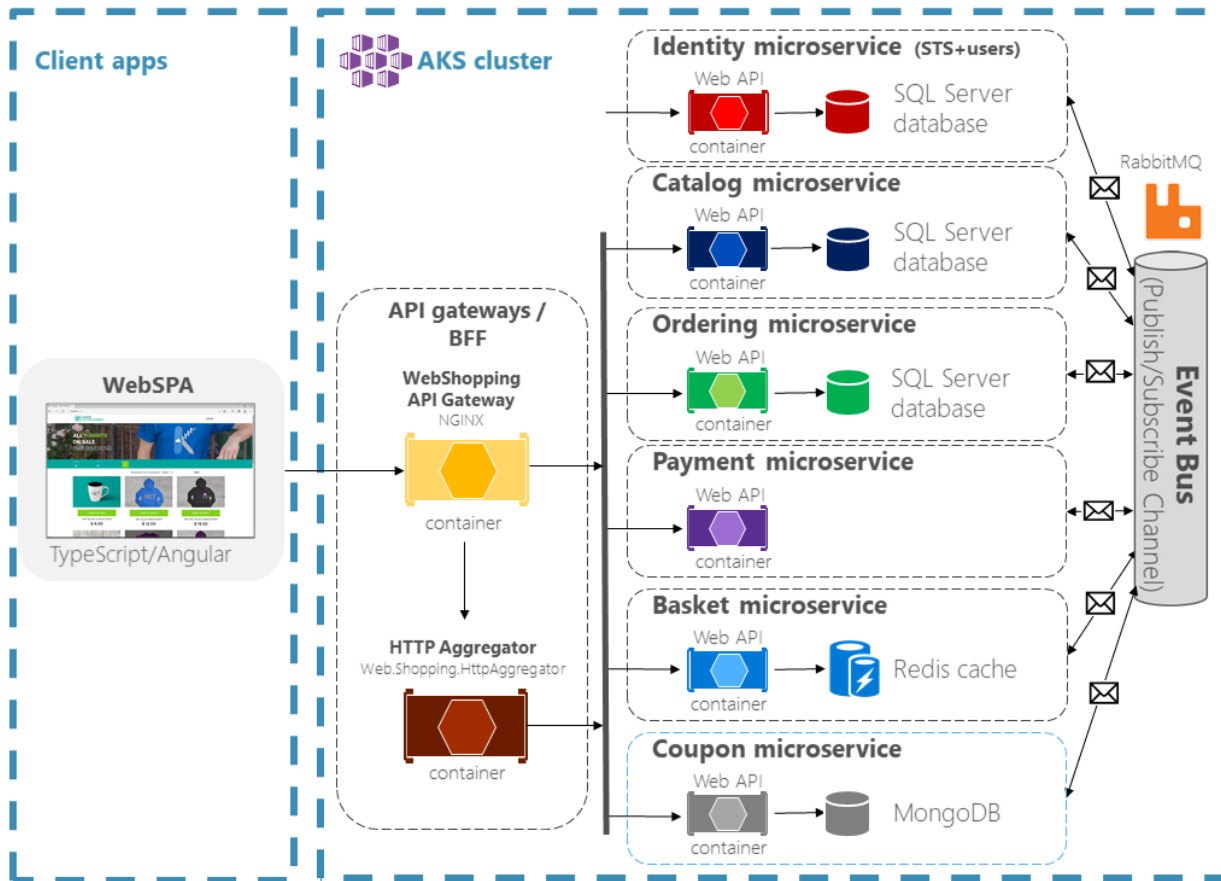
Client apps

AKS cluster

WebSPA

ALL T-SHIRTS ON SALE

TypeScript/Angular

API gateways / BFF

WebShopping API Gateway
NGINX

container

HTTP Aggregator
Web.Shopping.HttpAggregator

container

Identity microservice (STS+users)
Web API
container
SQL Server database

Catalog microservice
Web API
container
SQL Server database

Ordering microservice
Web API
container
SQL Server database

Payment microservice
Web API
container

Basket microservice
Web API
container
Redis cache

Coupon microservice
Web API
container
MongoDB

RabbitMQ

Event Bus
(Publish/Subscribe Channel)